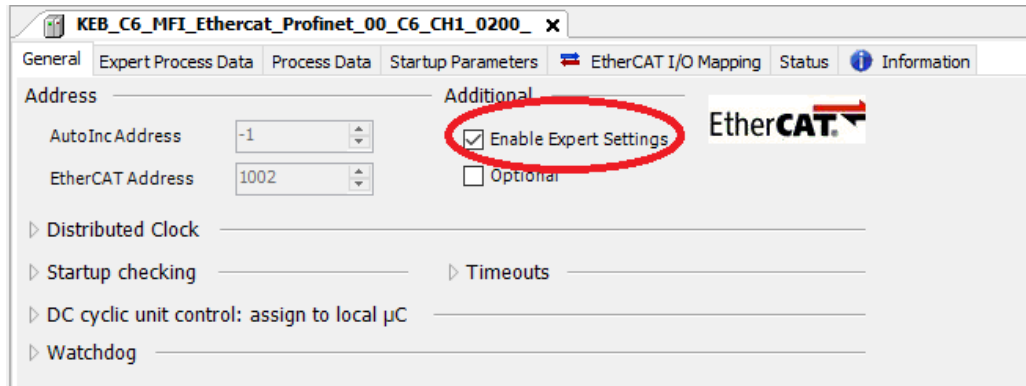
KEB_C6_MFI_Ethercat_Profinet_00_C6_CH1_0200_ ✕

General | Expert Process Data | Process Data | Startup Parameters | EtherCAT I/O Mapping | Status | Information

Address

AutoInc Address -1

EtherCAT Address 1002

Additional

☑ Enable Expert Settings

☐ Optional

EtherCAT

Distributed Clock

Startup checking

Timeouts

DC cyclic unit control: assign to local µC

Watchdog